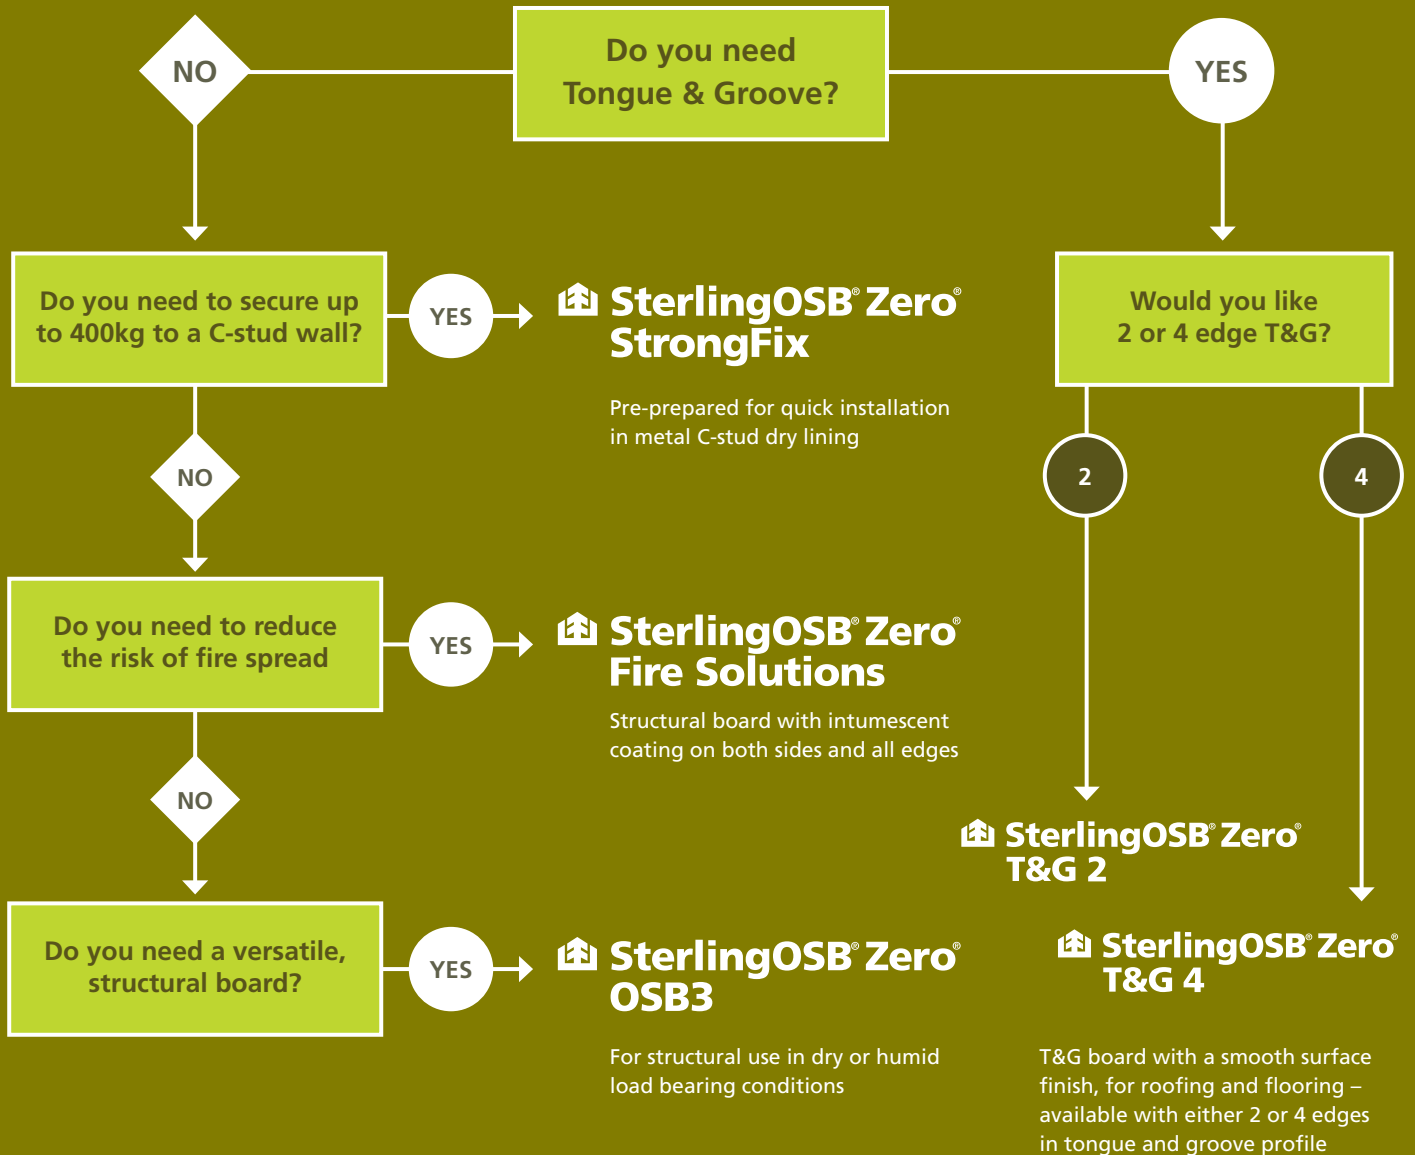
NO

Do you need Tongue & Groove?

YES

Do you need to secure up to 400kg to a C-stud wall?

YES

SterlingOSB® Zero® StrongFix

Pre-prepared for quick installation in metal C-stud dry lining

Would you like 2 or 4 edge T&G?

NO

2

4

Do you need to reduce the risk of fire spread

YES

SterlingOSB® Zero® Fire Solutions

Structural board with intumescent coating on both sides and all edges

NO

SterlingOSB® Zero® T&G 2

Do you need a versatile, structural board?

YES

SterlingOSB® Zero® OSB3

For structural use in dry or humid load bearing conditions

SterlingOSB® Zero® T&G 4

T&G board with a smooth surface finish, for roofing and flooring – available with either 2 or 4 edges in tongue and groove profile